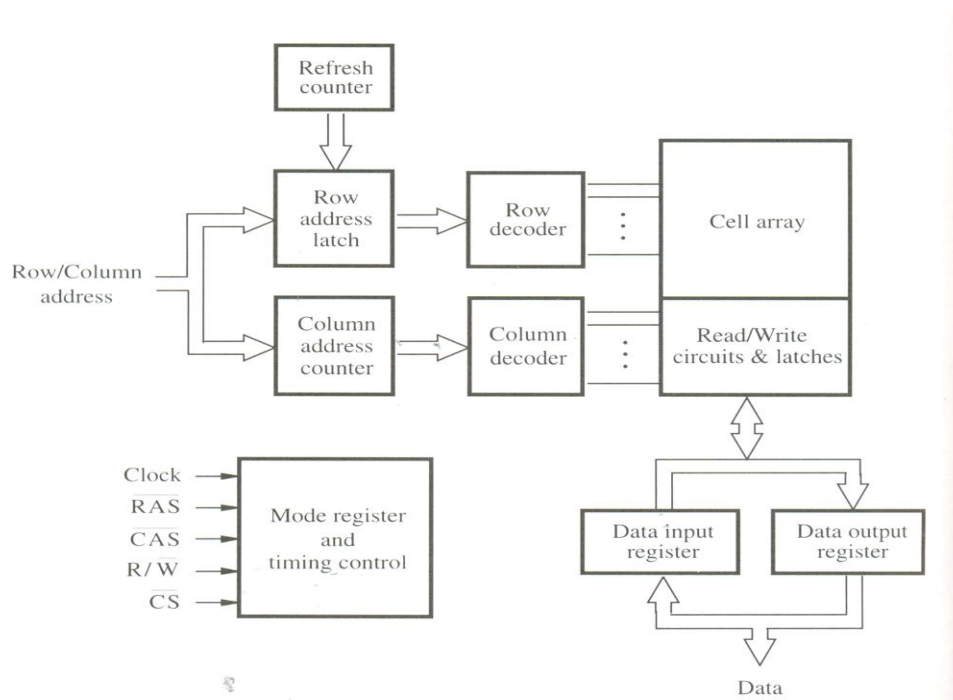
Refresh counter

Row address latch

Row decoder

Cell array

Row/Column address

Column address counter

Column decoder

Read/Write circuits & latches

Clock
$\overline{RAS}$
$\overline{CAS}$
$R/\overline{W}$
$\overline{CS}$

Mode register and timing control

Data input register

Data output register

Data